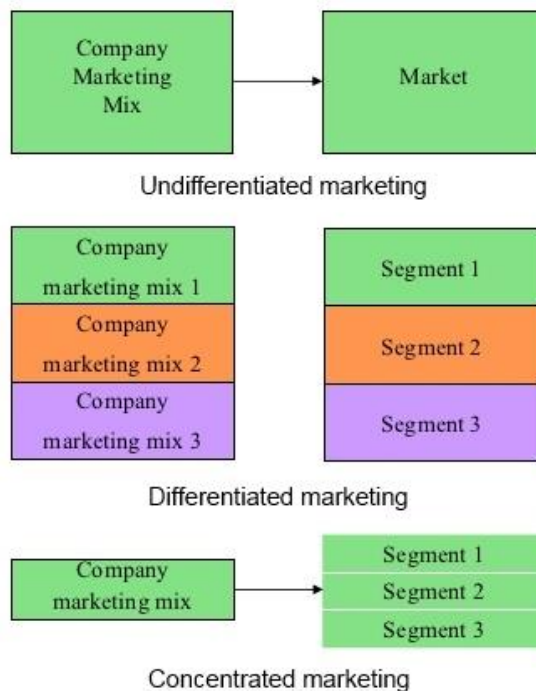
Company Marketing Mix

Market

Undifferentiated marketing

Company marketing mix 1

Company marketing mix 2

Company marketing mix 3

Segment 1

Segment 2

Segment 3

Differentiated marketing

Company marketing mix

Segment 1

Segment 2

Segment 3

Concentrated marketing